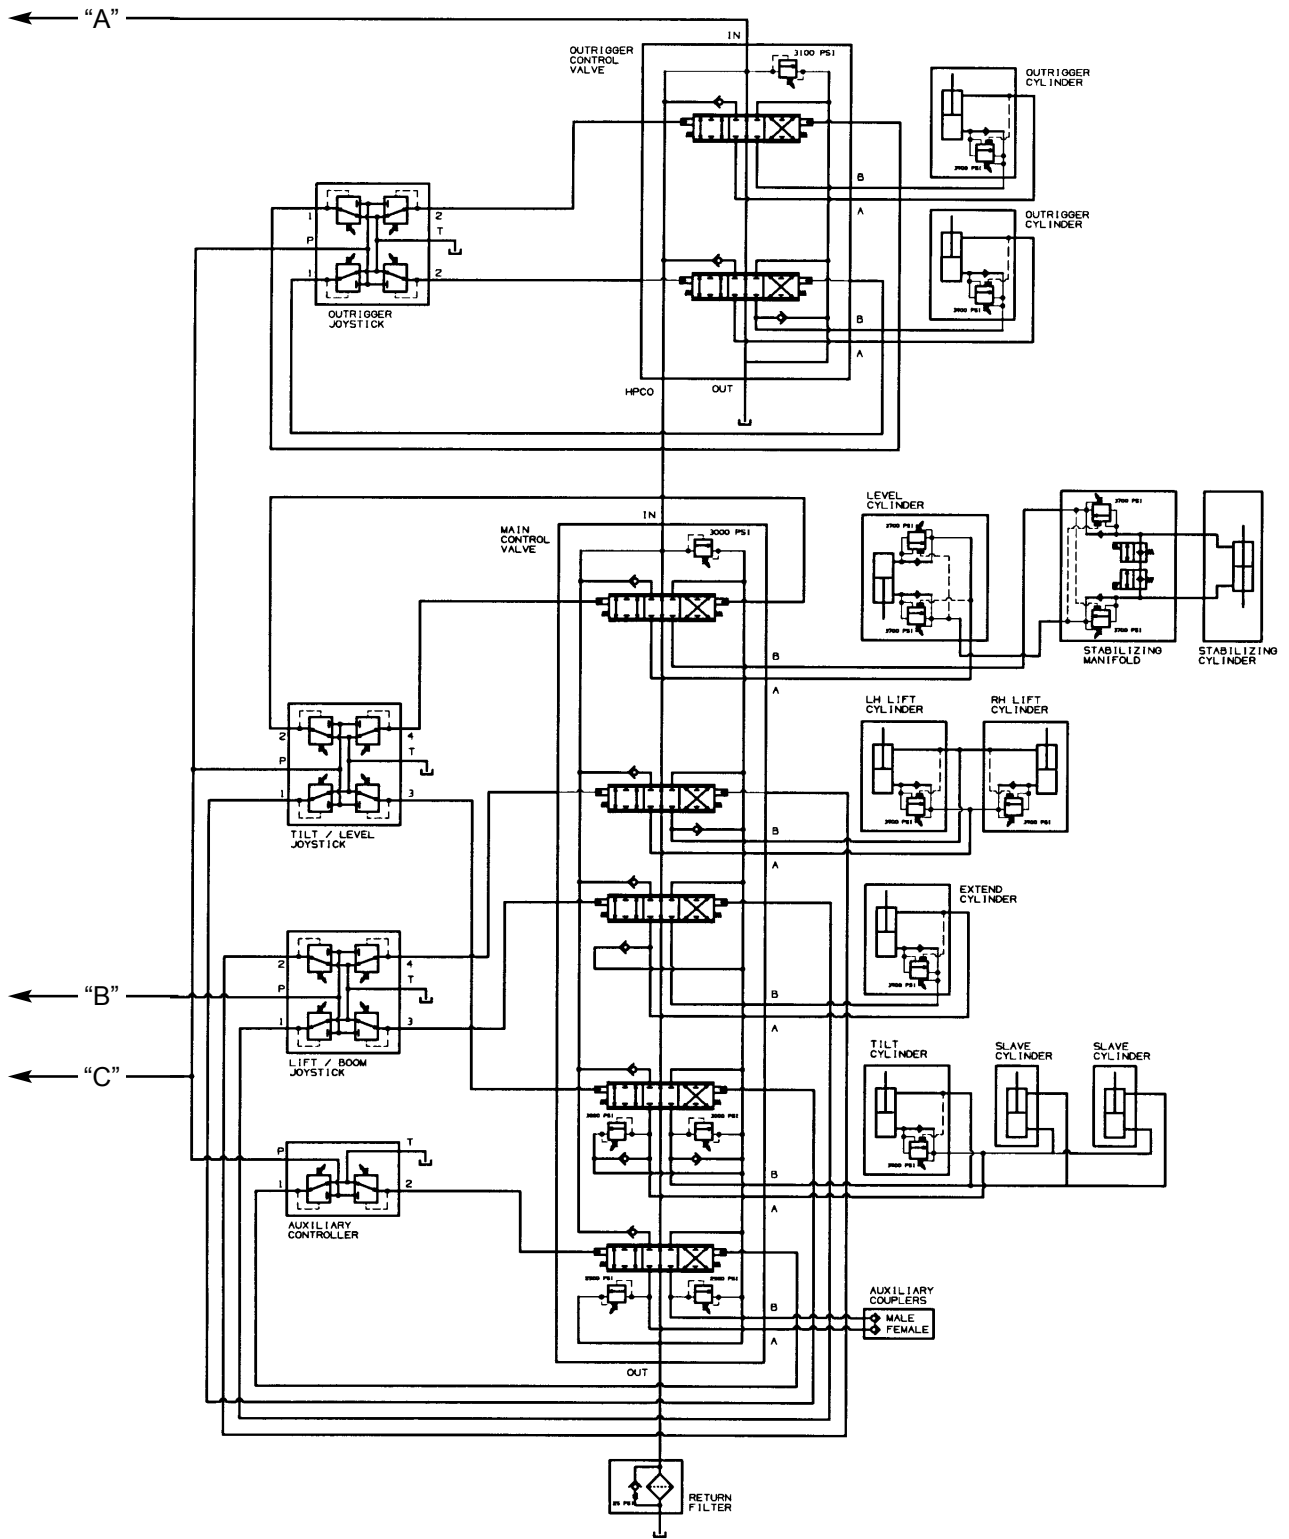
"A"

OUTRIGGER CONTROL VALVE

IN

3100 PSI

OUTRIGGER CYLINDER

3700 PSI

OUTRIGGER CYLINDER

3700 PSI

1 2 P T 1 2

OUTRIGGER JOYSTICK

B A B A

HPCO OUT

MAIN CONTROL VALVE

IN

3000 PSI

LEVEL CYLINDER

3700 PSI

3700 PSI

3700 PSI

3700 PSI

STABILIZING MANIFOLD

STABILIZING CYLINDER

B A

LH LIFT CYLINDER

RH LIFT CYLINDER

3700 PSI 3700 PSI

2 4 P T 1 3

TILT / LEVEL JOYSTICK

B A

EXTEND CYLINDER

3700 PSI

2 4 P T 1 3

"B"

"C"

LIFT / BOOM JOYSTICK

B A

TILT CYLINDER

SLAVE CYLINDER

SLAVE CYLINDER

3000 PSI 3000 PSI

3700 PSI

B A

P T 1 2

AUXILIARY CONTROLLER

2500 PSI 2500 PSI

AUXILIARY COUPLERS

MALE

FEMALE

B A

OUT

25 PSI

RETURN FILTER